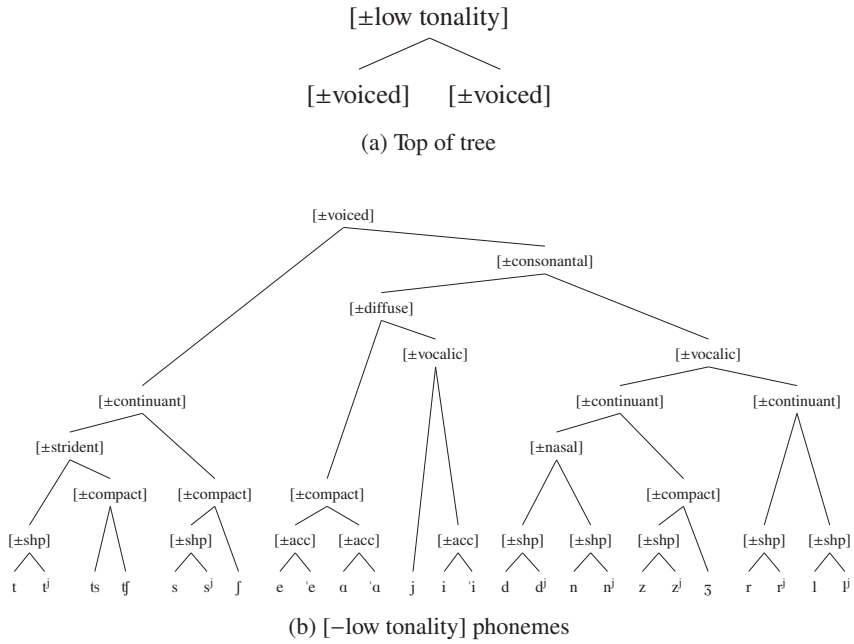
[±low tonality]

[±voiced] [±voiced]

(a) Top of tree

[±voiced]

[±consonantal]

[±diffuse]

[±vocalic]

[±vocalic]

[±continuant]

[±continuant]

[±continuant]

[±strident]

[±nasal]

[±compact]

[±compact]

[±compact]

[±compact]

[±shp]

[±shp]

[±acc]

[±acc]

[±acc]

[±shp]

[±shp]

[±shp]

[±shp]

[±shp]

t $t^j$ ts ʧ s $s^j$ ʃ e ˈe ɑ ˈɑ j i ˈi d $d^j$ n $n^j$ z $z^j$ ʒ r $r^j$ l $l^j$

(b) [−low tonality] phonemes